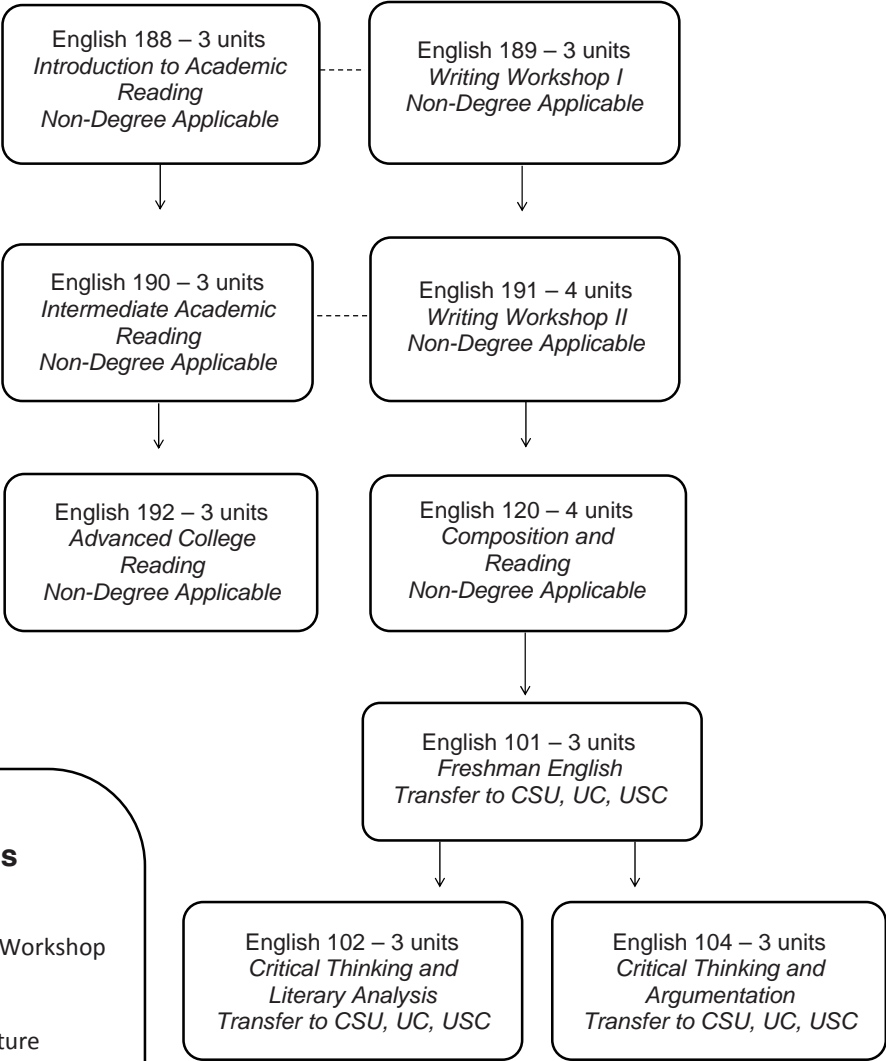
English 188 – 3 units
*Introduction to Academic Reading*
*Non-Degree Applicable*

English 189 – 3 units
*Writing Workshop I*
*Non-Degree Applicable*

English 190 – 3 units
*Intermediate Academic Reading*
*Non-Degree Applicable*

English 191 – 4 units
*Writing Workshop II*
*Non-Degree Applicable*

English 192 – 3 units
*Advanced College Reading*
*Non-Degree Applicable*

English 120 – 4 units
*Composition and Reading*
*Non-Degree Applicable*

English 101 – 3 units
*Freshman English*
*Transfer to CSU, UC, USC*

s

Workshop

ture

English 102 – 3 units
*Critical Thinking and Literary Analysis*
*Transfer to CSU, UC, USC*

English 104 – 3 units
*Critical Thinking and Argumentation*
*Transfer to CSU, UC, USC*